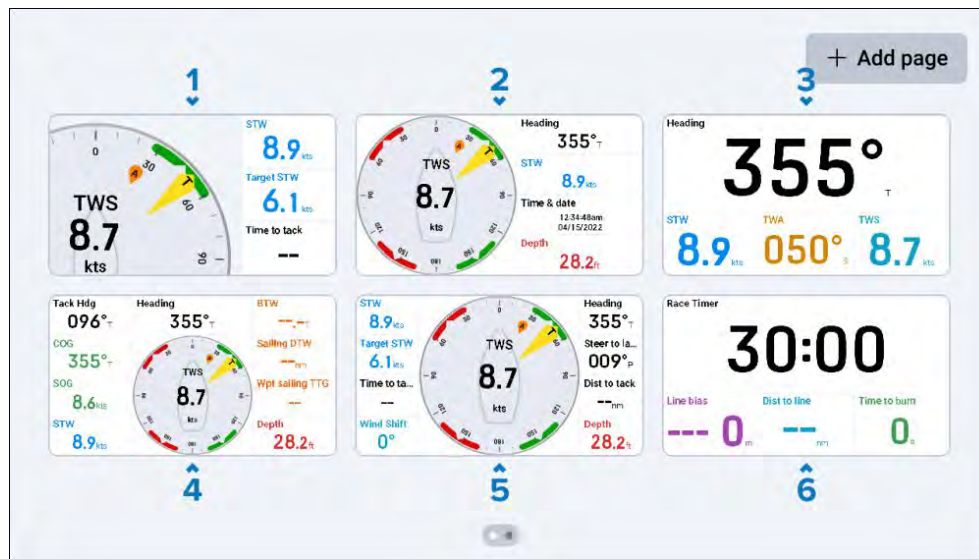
+ Add page

1

TWS
8.7
kts

STW
8.9 kts
Target STW
6.1 kts
Time to tack
--

2

TWS
8.7
kts

Heading
355°T
STW
8.9 kts
Time & date
12:34:48am
04/15/2022
Depth
28.2 ft

3

Heading
355°
T
STW
8.9 kts
TWA
050° S
TWS
8.7 kts

Tack Hdg
096°T
COG
355°T
SOG
8.6 kts
STW
8.9 kts
Heading
355°T
TWS
8.7
kts
BTW
--.-T
Sailing DTW
--nm
Wpt sailing TTG
--
Depth
28.2 ft

4

STW
8.9 kts
Target STW
6.1 kts
Time to ta...
--
Wind Shift
0°
TWS
8.7
kts
Heading
355°T
Steer to la...
009°P
Dist to tack
--nm
Depth
28.2 ft

5

Race Timer
30:00
Line bias
--- 0 m
Dist to line
-- nm
Time to burn
0 s

6